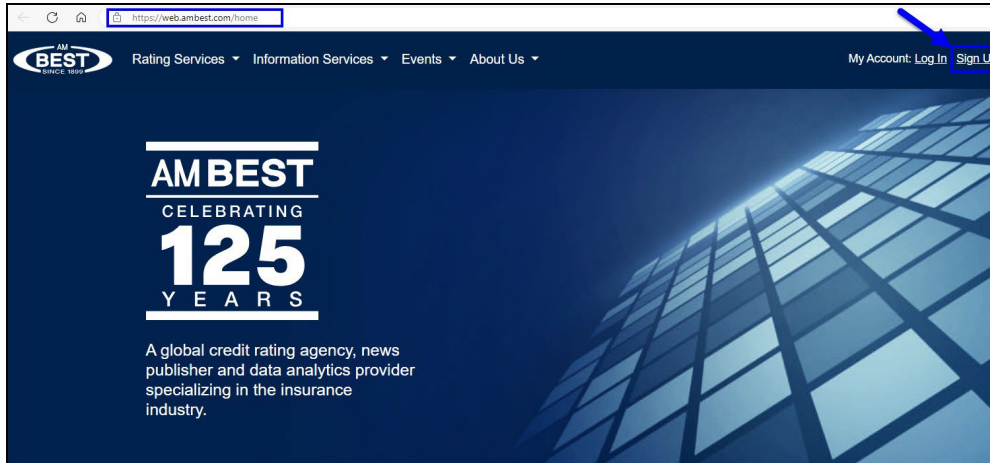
https://web.ambest.com/home

AM BEST SINCE 1899

Rating Services Information Services Events About Us

My Account: Log In Sign U

AM BEST
CELEBRATING
125
YEARS

A global credit rating agency, news publisher and data analytics provider specializing in the insurance industry.